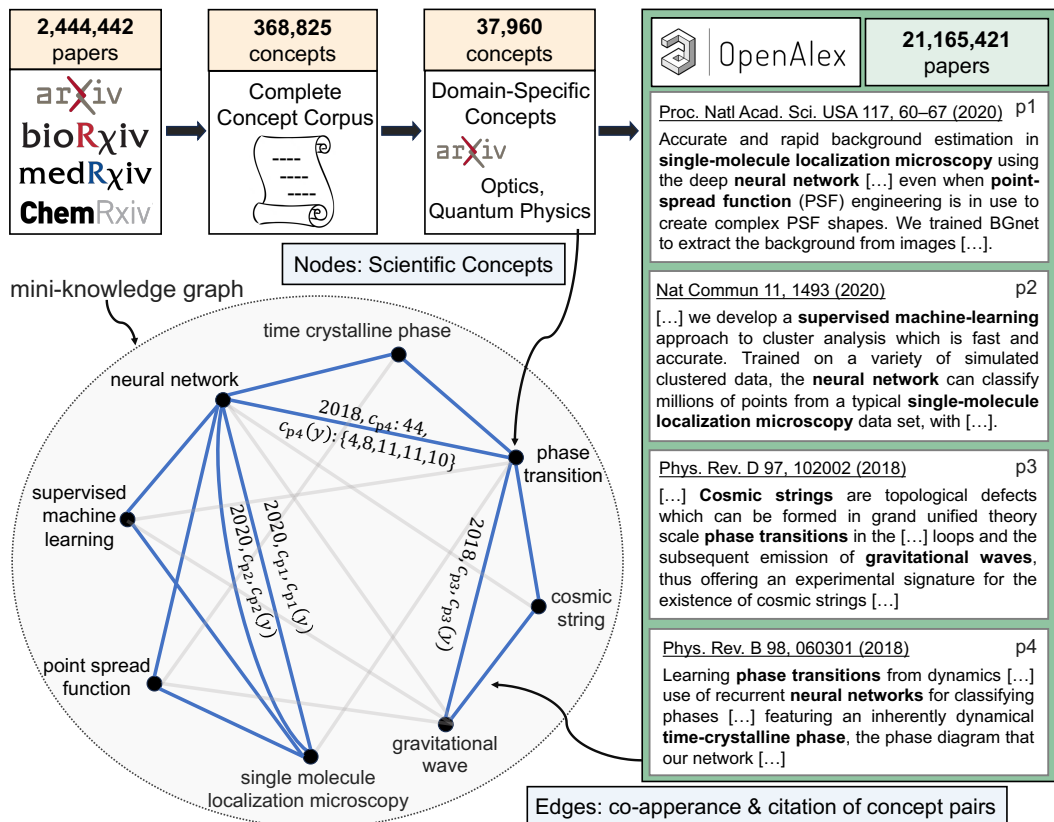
2,444,442
papers

arXiv
bioRχiv
medRχiv
ChemRxiv

368,825
concepts

Complete Concept Corpus

----
----
----

37,960
concepts

Domain-Specific Concepts

arXiv

Optics, Quantum Physics

OpenAlex

21,165,421
papers

Proc. Natl Acad. Sci. USA 117, 60–67 (2020) p1

Accurate and rapid background estimation in **single-molecule localization microscopy** using the deep **neural network** […] even when **point-spread function** (PSF) engineering is in use to create complex PSF shapes. We trained BGnet to extract the background from images […].

Nat Commun 11, 1493 (2020) p2

[…] we develop a **supervised machine-learning** approach to cluster analysis which is fast and accurate. Trained on a variety of simulated clustered data, the **neural network** can classify millions of points from a typical **single-molecule localization microscopy** data set, with […].

Phys. Rev. D 97, 102002 (2018) p3

[…] **Cosmic strings** are topological defects which can be formed in grand unified theory scale **phase transitions** in the […] loops and the subsequent emission of **gravitational waves**, thus offering an experimental signature for the existence of cosmic strings […]

Phys. Rev. B 98, 060301 (2018) p4

Learning **phase transitions** from dynamics […] use of recurrent **neural networks** for classifying phases […] featuring an inherently dynamical **time-crystalline phase**, the phase diagram that our network […]

Nodes: Scientific Concepts

mini-knowledge graph

time crystalline phase

neural network

$2018, c_{p4}: 44,$
$c_{p4}(y): \{4,8,11,11,10\}$

phase transition

supervised machine learning

$2020, c_{p2}, c_{p2}(y)$

$2020, c_{p1}, c_{p1}(y)$

$2018, c_{p3}, c_{p3}(y)$

cosmic string

point spread function

gravitational wave

single molecule localization microscopy

Edges: co-apperance & citation of concept pairs